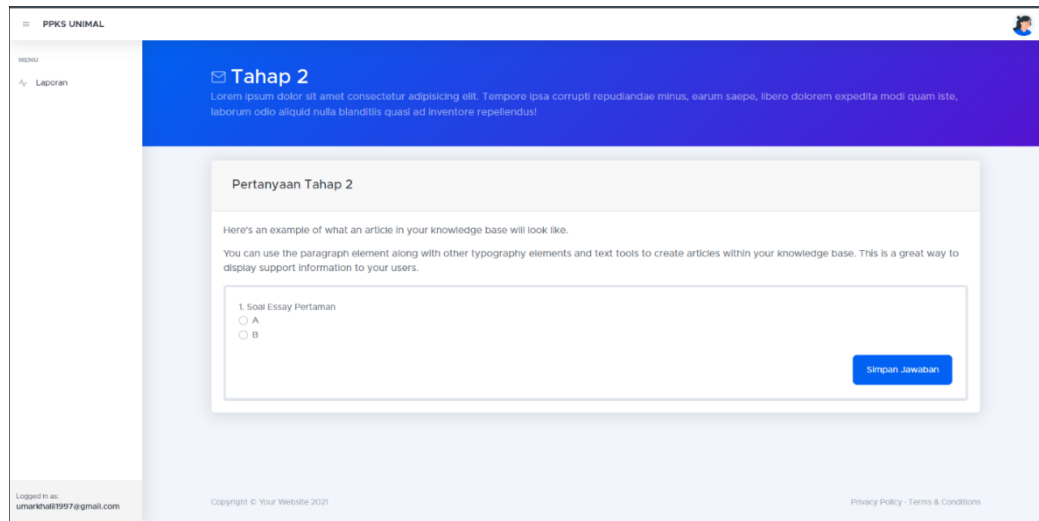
≡ PPKS UNIMAL

MENU

Laporan

Tahap 2

Lorem ipsum dolor sit amet consectetur adipisicing elit. Tempore ipsa corrupti repudiandae minus, earum saepe, libero dolorem expedita modi quam iste, laborum odio aliquid nulla blanditiis quasi ad inventore repellendus!

Pertanyaan Tahap 2

Here's an example of what an article in your knowledge base will look like.

You can use the paragraph element along with other typography elements and text tools to create articles within your knowledge base. This is a great way to display support information to your users.

1. Soal Essay Pertaman
A
B

Simpan Jawaban

Logged in as:
umarkhalil1997@gmail.com

Copyright © Your Website 2021

Privacy Policy · Terms & Conditions